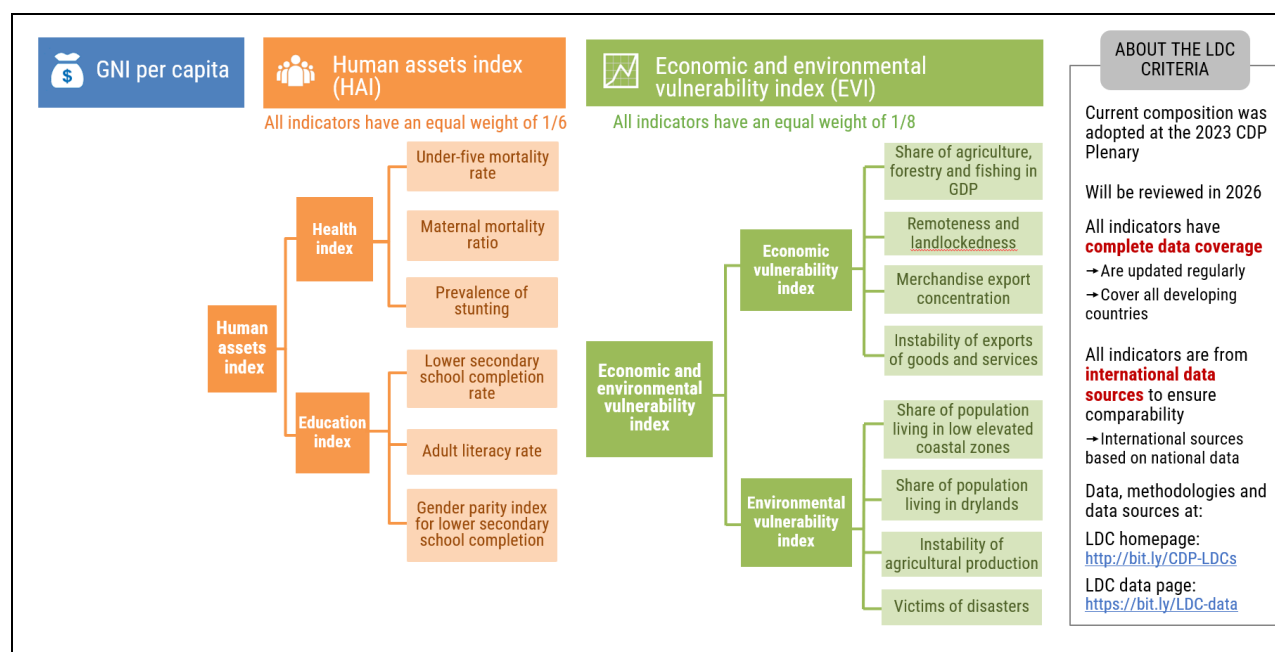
GNI per capita

Human assets index (HAI)

All indicators have an equal weight of 1/6

Human assets index

Health index

Under-five mortality rate

Maternal mortality ratio

Prevalence of stunting

Education index

Lower secondary school completion rate

Adult literacy rate

Gender parity index for lower secondary school completion

Economic and environmental vulnerability index (EVI)

All indicators have an equal weight of 1/8

Economic and environmental vulnerability index

Economic vulnerability index

Share of agriculture, forestry and fishing in GDP

Remoteness and landlockedness

Merchandise export concentration

Instability of exports of goods and services

Environmental vulnerability index

Share of population living in low elevated coastal zones

Share of population living in drylands

Instability of agricultural production

Victims of disasters

ABOUT THE LDC CRITERIA

Current composition was adopted at the 2023 CDP Plenary

Will be reviewed in 2026

All indicators have complete data coverage
➞Are updated regularly
➞Cover all developing countries

All indicators are from international data sources to ensure comparability
➞International sources based on national data

Data, methodologies and data sources at:

LDC homepage:
http://bit.ly/CDP-LDCs

LDC data page:
https://bit.ly/LDC-data